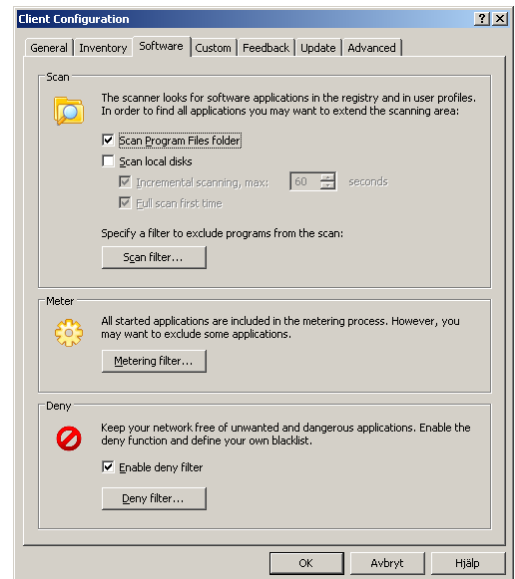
Client Configuration
? X

General | Inventory | Software | Custom | Feedback | Update | Advanced

Scan

The scanner looks for software applications in the registry and in user profiles. In order to find all applications you may want to extend the scanning area:

☑ Scan Program Files folder
☐ Scan local disks
☑ Incremental scanning, max: 60 seconds
☑ Full scan first time

Specify a filter to exclude programs from the scan:

Scan filter...

Meter

All started applications are included in the metering process. However, you may want to exclude some applications.

Metering filter...

Deny

Keep your network free of unwanted and dangerous applications. Enable the deny function and define your own blacklist.

☑ Enable deny filter

Deny filter...

OK | Avbryt | Hjälp